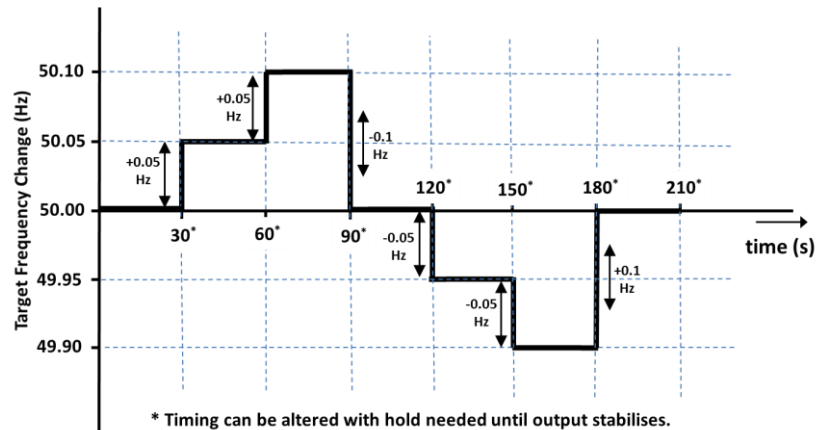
Target Frequency Change (Hz)

50.10

50.05

50.00

49.95

49.90

+0.05 Hz

+0.05 Hz

-0.1 Hz

-0.05 Hz

-0.05 Hz

+0.1 Hz

30*

60*

90*

120*

150*

180*

210*

time (s)

* Timing can be altered with hold needed until output stabilises.